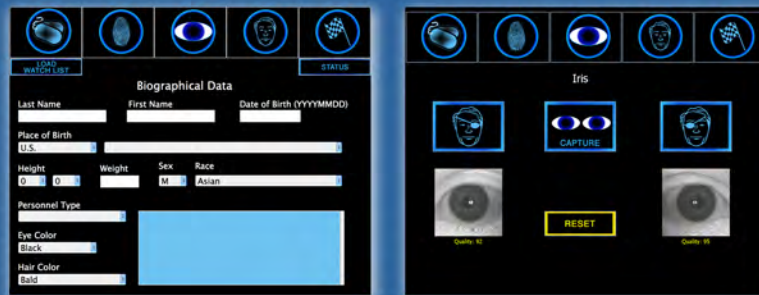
LOAD WATCH LIST

STATUS

Biographical Data

Last Name

First Name

Date of Birth (YYYYMMDD)

Place of Birth

U.S.

Height

0

0

Weight

Sex

M

Race

Asian

Personnel Type

Eye Color

Black

Hair Color

Bald

Iris

CAPTURE

RESET

Quality: 92

Quality: 95